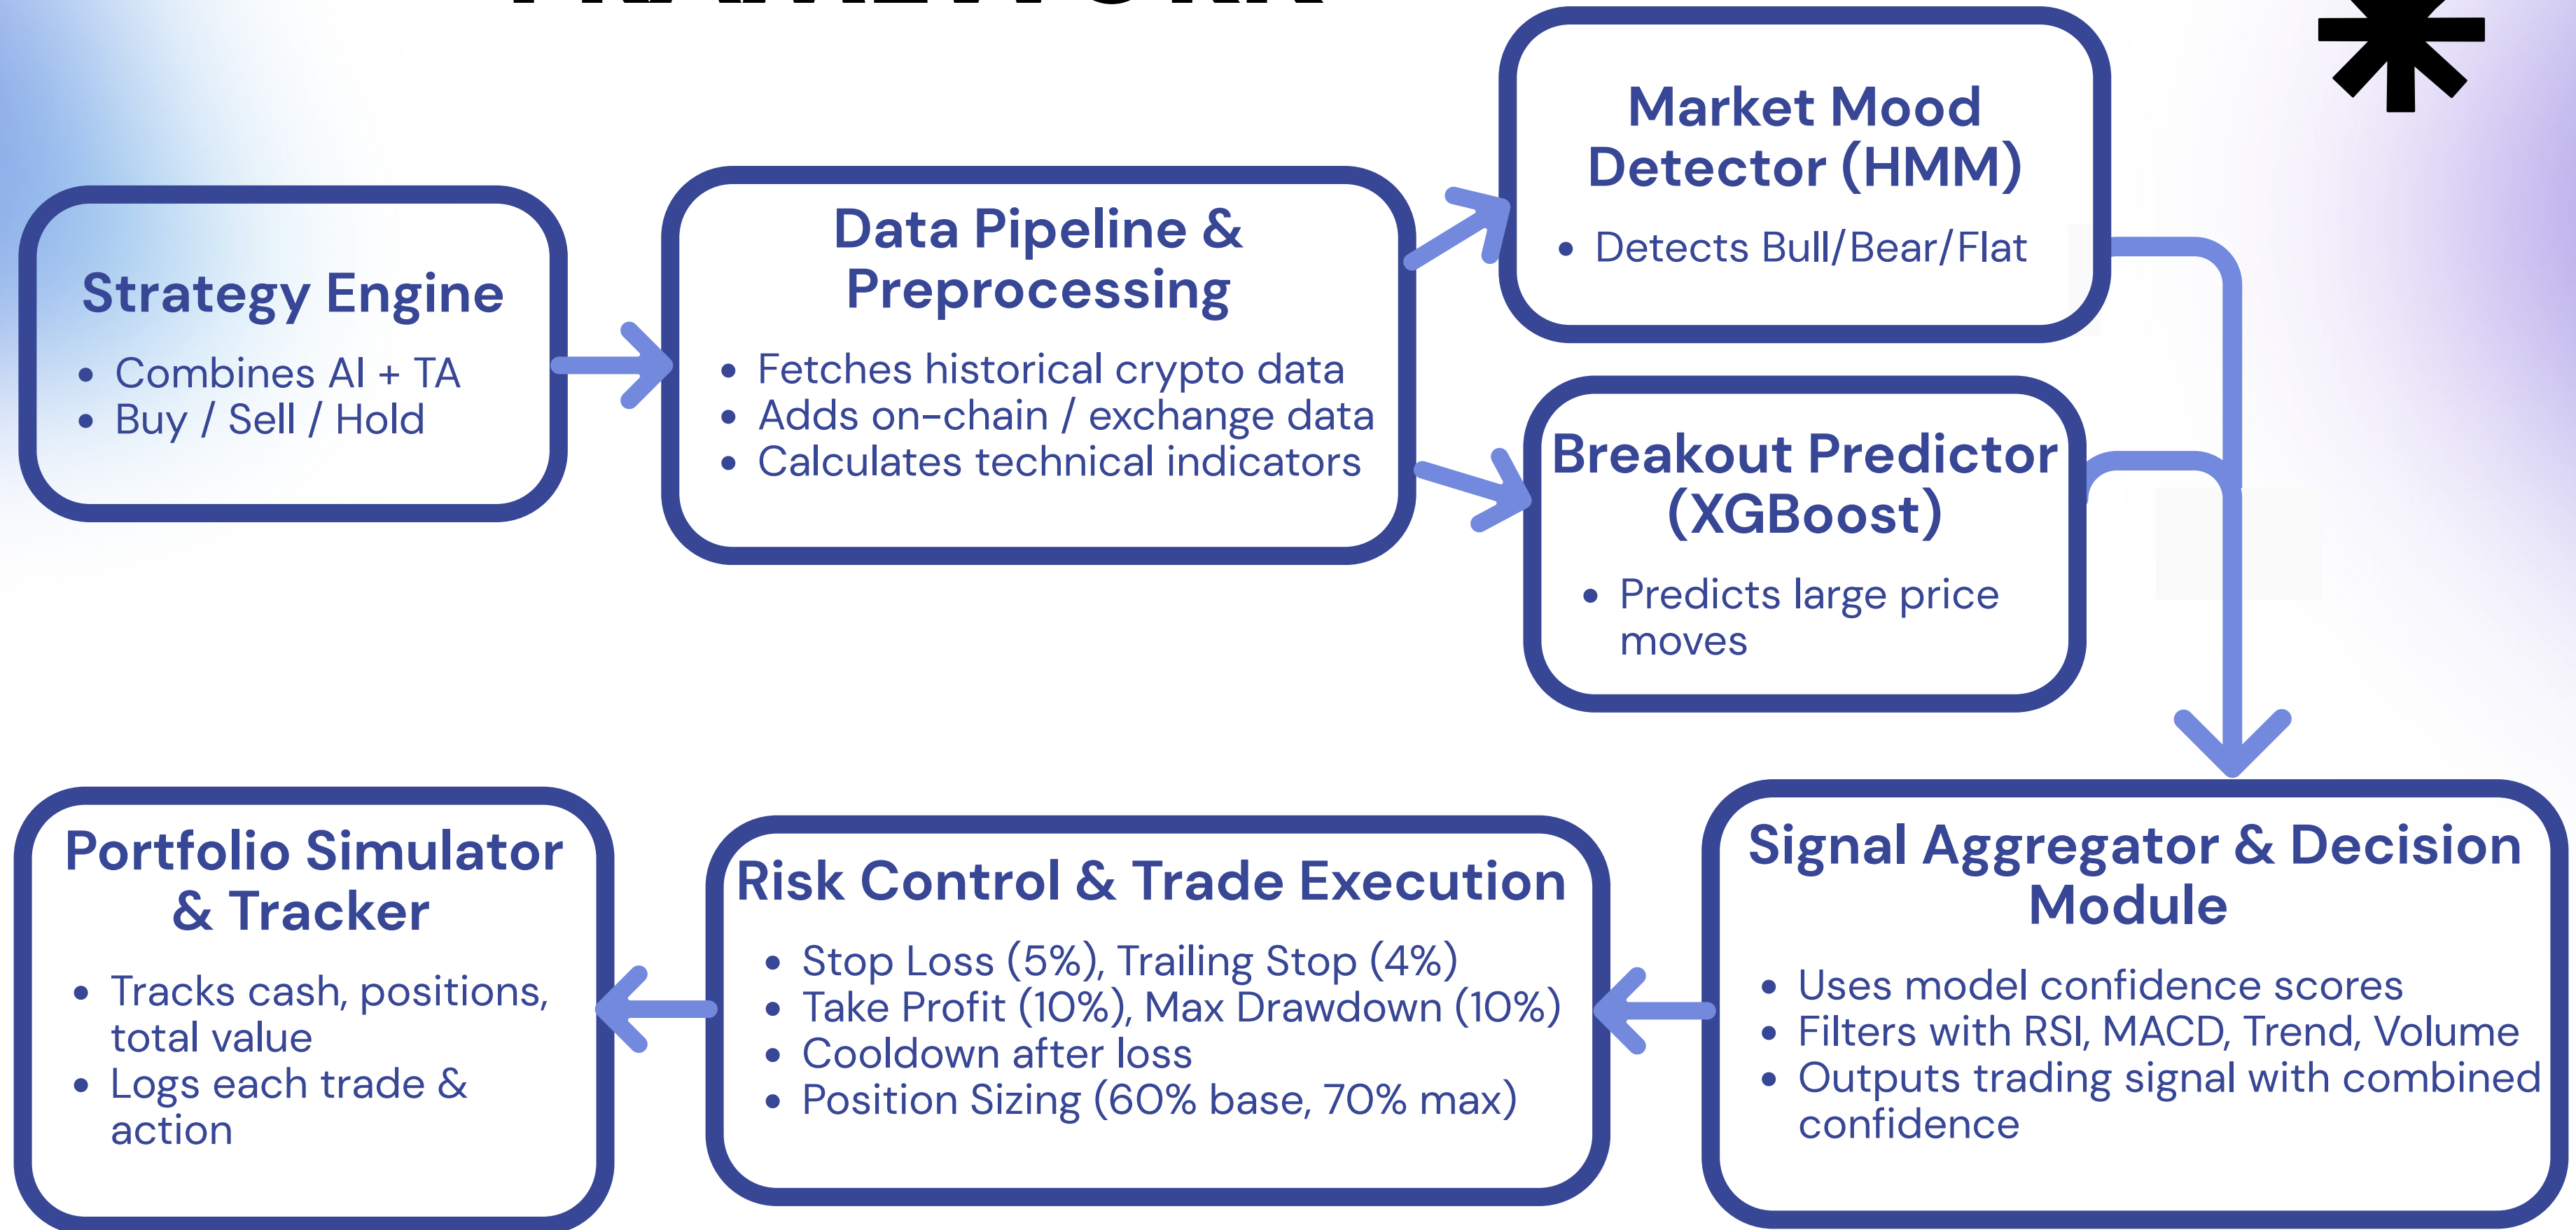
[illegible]

Strategy Engine
• Combines AI + TA
• Buy / Sell / Hold

Data Pipeline & Preprocessing
• Fetches historical crypto data
• Adds on-chain / exchange data
• Calculates technical indicators

Market Mood Detector (HMM)
• Detects Bull/Bear/Flat

Breakout Predictor (XGBoost)
• Predicts large price moves

Signal Aggregator & Decision Module
• Uses model confidence scores
• Filters with RSI, MACD, Trend, Volume
• Outputs trading signal with combined confidence

Risk Control & Trade Execution
• Stop Loss (5%), Trailing Stop (4%)
• Take Profit (10%), Max Drawdown (10%)
• Cooldown after loss
• Position Sizing (60% base, 70% max)

Portfolio Simulator & Tracker
• Tracks cash, positions, total value
• Logs each trade & action